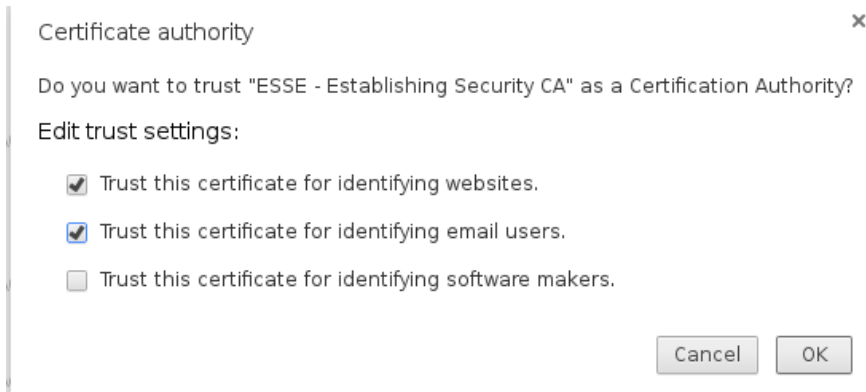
Certificate authority

×

Do you want to trust "ESSE - Establishing Security CA" as a Certification Authority?

Edit trust settings:

Trust this certificate for identifying websites.

Trust this certificate for identifying email users.

Trust this certificate for identifying software makers.

Cancel OK